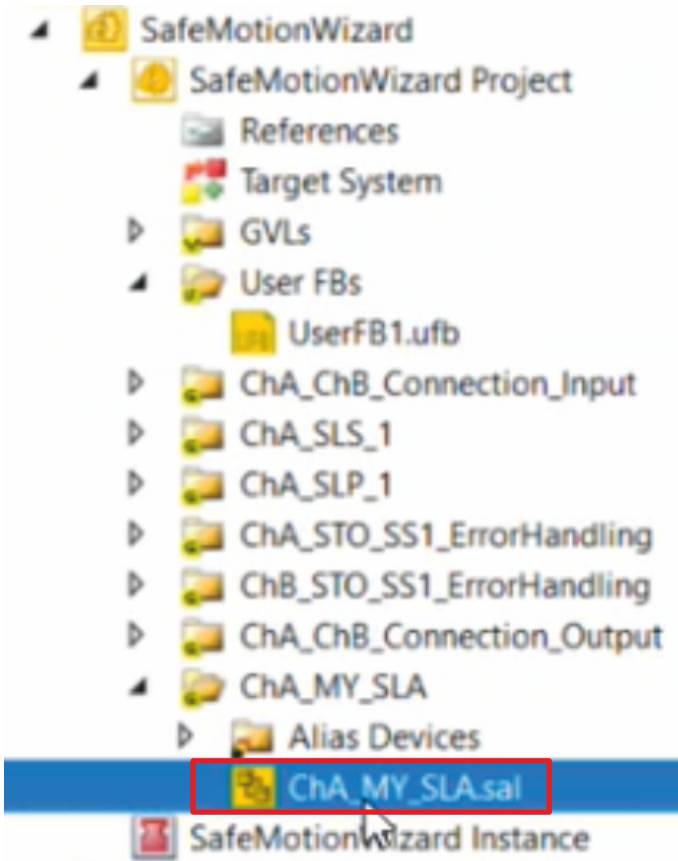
SafeMotionWizard
SafeMotionWizard Project
References
Target System
GVLs
User FBs
UserFB1.ufb
ChA_ChB_Connection_Input
ChA_SLS_1
ChA_SLP_1
ChA_STO_SS1_ErrorHandling
ChB_STO_SS1_ErrorHandling
ChA_ChB_Connection_Output
ChA_MY_SLA
Alias Devices
ChA_MY_SLA.sal
SafeMotionWizard Instance